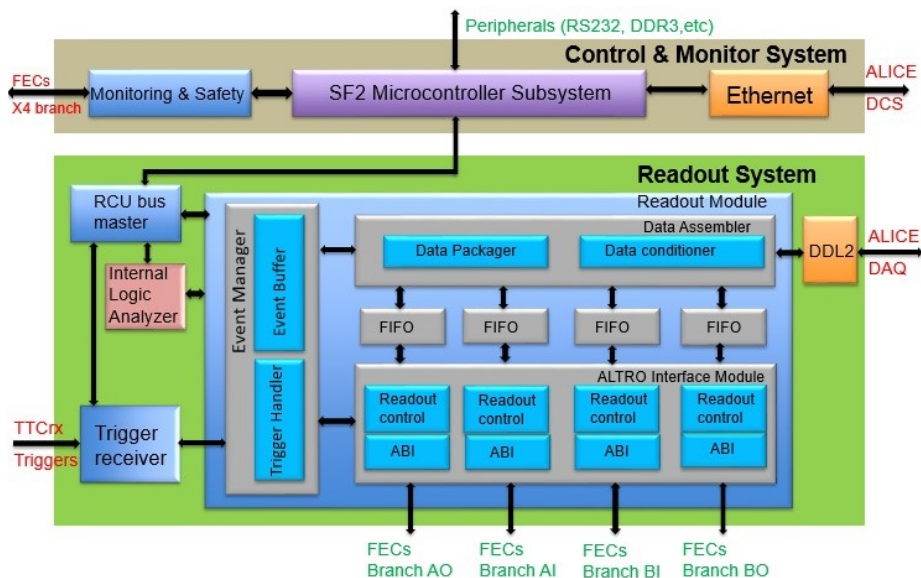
Peripherals (RS232, DDR3,etc)

Control & Monitor System

FECs
X4 branch

Monitoring & Safety

SF2 Microcontroller Subsystem

Ethernet

ALICE
DCS

Readout System

RCU bus master

Readout Module

Internal Logic Analyzer

Event Manager

Event Buffer

Data Assembler

Data Packager

Data conditioner

DDL2

ALICE
DAQ

FIFO

FIFO

FIFO

FIFO

ALTRO Interface Module

Trigger Handler

Readout control

Readout control

Readout control

Readout control

ABI

ABI

ABI

ABI

TTCrx
Triggers

Trigger receiver

FECs
Branch AO

FECs
Branch AI

FECs
Branch BI

FECs
Branch BO